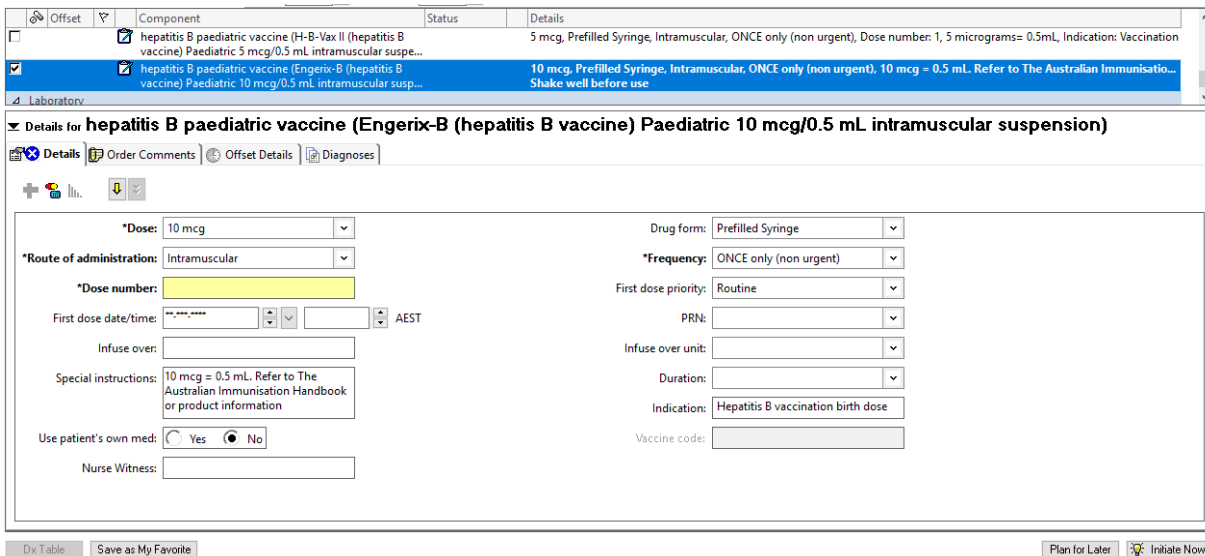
| Offset | Component | Status | Details |
|---|---|---|---|
| | hepatitis B paediatric vaccine (H-B-Vax II (hepatitis B vaccine) Paediatric 5 mcg/0.5 mL intramuscular suspe... | | 5 mcg, Prefilled Syringe, Intramuscular, ONCE only (non urgent), Dose number: 1, 5 micrograms= 0.5mL, Indication: Vaccination |
| | hepatitis B paediatric vaccine (Engerix-B (hepatitis B vaccine) Paediatric 10 mcg/0.5 mL intramuscular susp... | | 10 mcg, Prefilled Syringe, Intramuscular, ONCE only (non urgent), 10 mcg = 0.5 mL. Refer to The Australian Immunisatio... Shake well before use |

Laboratory

Details for hepatitis B paediatric vaccine (Engerix-B (hepatitis B vaccine) Paediatric 10 mcg/0.5 mL intramuscular suspension)

Details | Order Comments | Offset Details | Diagnoses

*Dose: 10 mcg
*Route of administration: Intramuscular
*Dose number:
First dose date/time: **-***-**** AEST
Infuse over:
Special instructions: 10 mcg = 0.5 mL. Refer to The Australian Immunisation Handbook or product information
Use patient's own med: Yes No
Nurse Witness:

Drug form: Prefilled Syringe
*Frequency: ONCE only (non urgent)
First dose priority: Routine
PRN:
Infuse over unit:
Duration:
Indication: Hepatitis B vaccination birth dose
Vaccine code:

Dx Table | Save as My Favorite | Plan for Later | Initiate Now